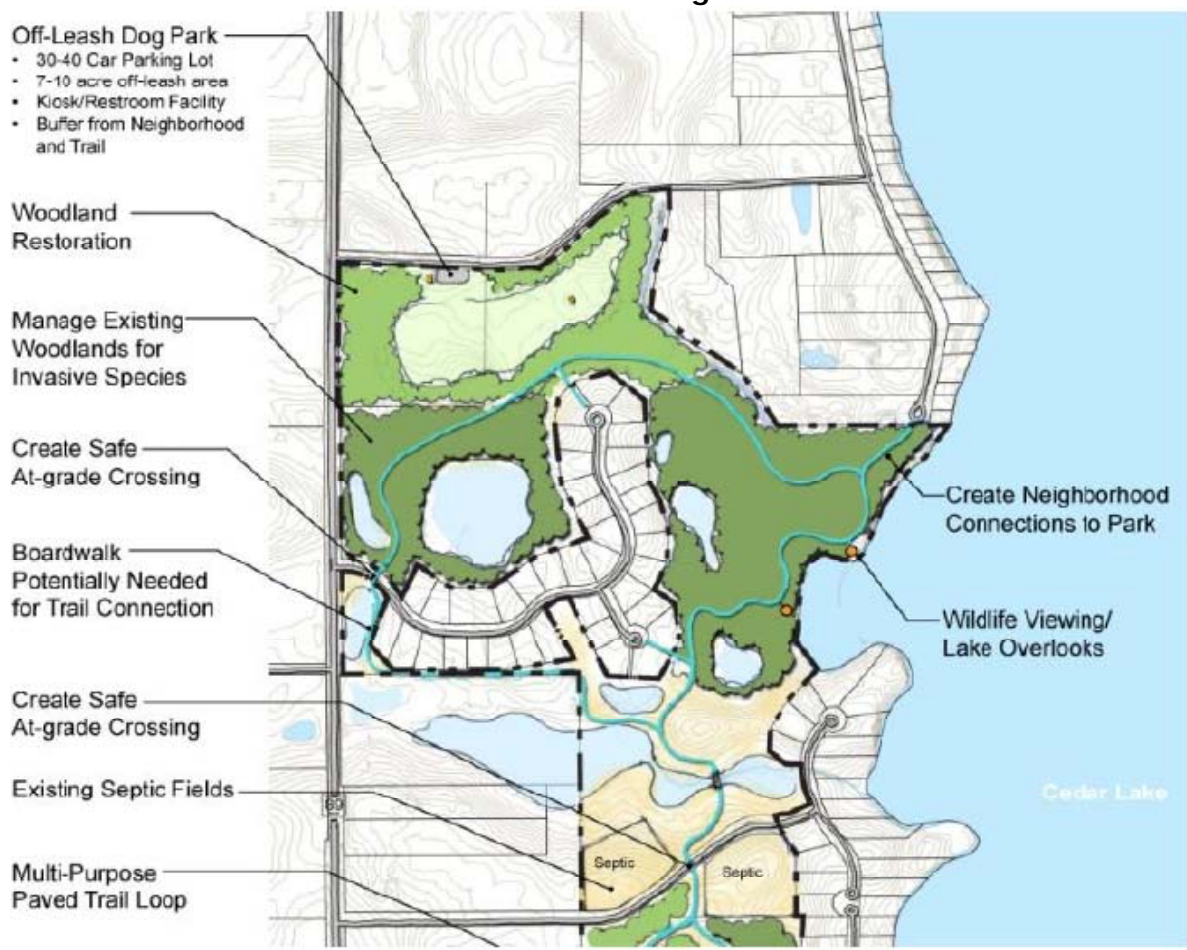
Off-Leash Dog Park
- 30-40 Car Parking Lot
- 7-10 acre off-leash area
- Kiosk/Restroom Facility
- Buffer from Neighborhood and Trail

Woodland Restoration

Manage Existing Woodlands for Invasive Species

Create Safe At-grade Crossing

Boardwalk Potentially Needed for Trail Connection

Create Safe At-grade Crossing

Existing Septic Fields

Multi-Purpose Paved Trail Loop

Create Neighborhood Connections to Park

Wildlife Viewing/ Lake Overlooks

Cedar Lake

69

Septic

Septic